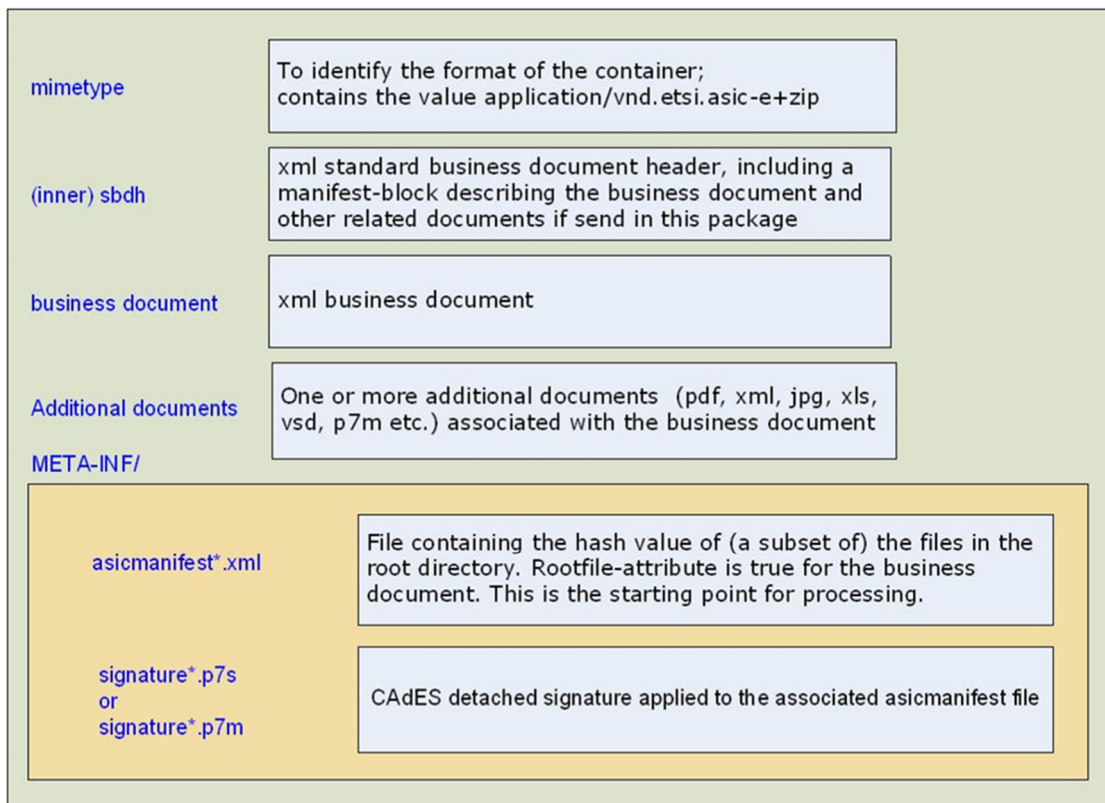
mimetype

To identify the format of the container; contains the value application/vnd.etsi.asic-e+zip

(inner) sbdh

xml standard business document header, including a manifest-block describing the business document and other related documents if send in this package

business document

xml business document

Additional documents

One or more additional documents (pdf, xml, jpg, xls, vsd, p7m etc.) associated with the business document

META-INF/

asicmanifest*.xml

File containing the hash value of (a subset of) the files in the root directory. Rootfile-attribute is true for the business document. This is the starting point for processing.

signature*.p7s
or
signature*.p7m

CAdES detached signature applied to the associated asicmanifest file